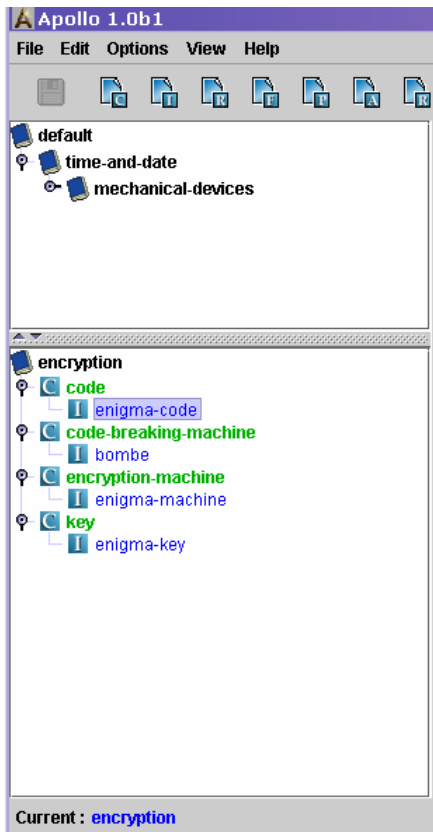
Apollo 1.0b1

File Edit Options View Help

C I R F P A R

default
time-and-date
mechanical-devices

encryption
C code
I enigma-code
C code-breaking-machine
I bombe
C encryption-machine
I enigma-machine
C key
I enigma-key

Current : encryption